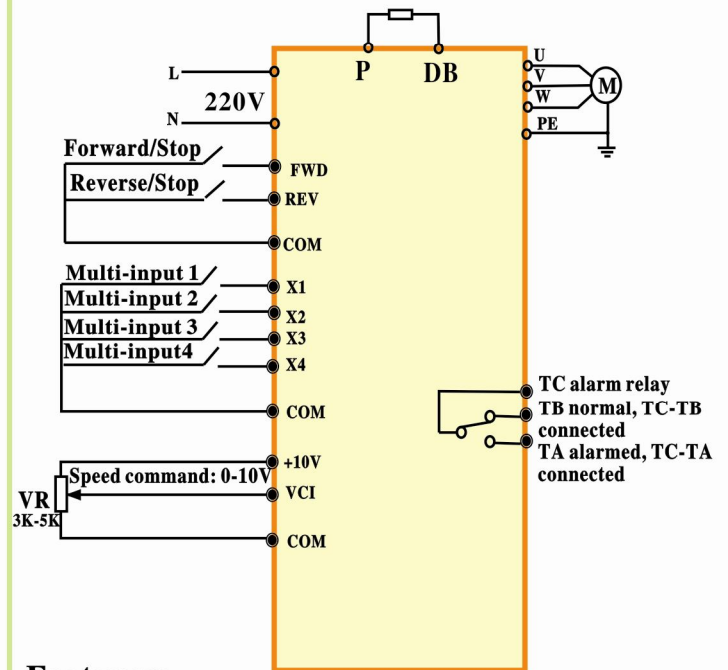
P
DB
U
V
W
M
PE
L
220V
N
Forward/Stop
FWD
Reverse/Stop
REV
COM
Multi-input 1
X1
Multi-input 2
X2
Multi-input 3
X3
Multi-input4
X4
COM
TC alarm relay
TB normal, TC-TB connected
TA alarmed, TC-TA connected
+10V
Speed command: 0-10V
VCI
VR
3K-5K
COM
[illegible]